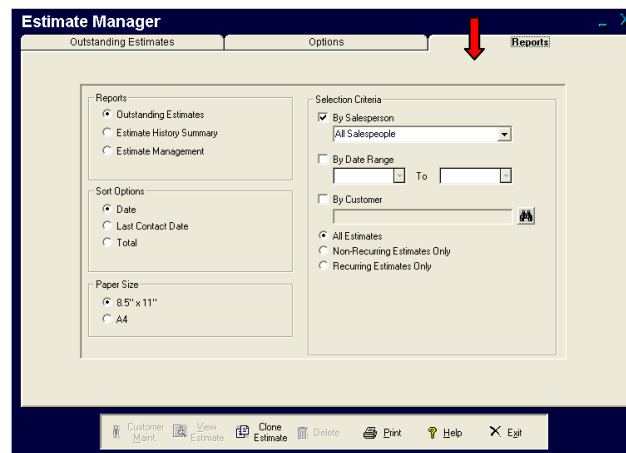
Estimate Manager

Outstanding Estimates
Options
Reports

Reports
Outstanding Estimates
Estimate History Summary
Estimate Management

Sort Options
Date
Last Contact Date
Total

Paper Size
8.5" x 11"
A4

Selection Criteria
By Salesperson
All Salespeople
By Date Range
To
By Customer
All Estimates
Non-Recurring Estimates Only
Recurring Estimates Only

Customer Maint.
View Estimate
Clone Estimate
Delete
Print
Help
Exit